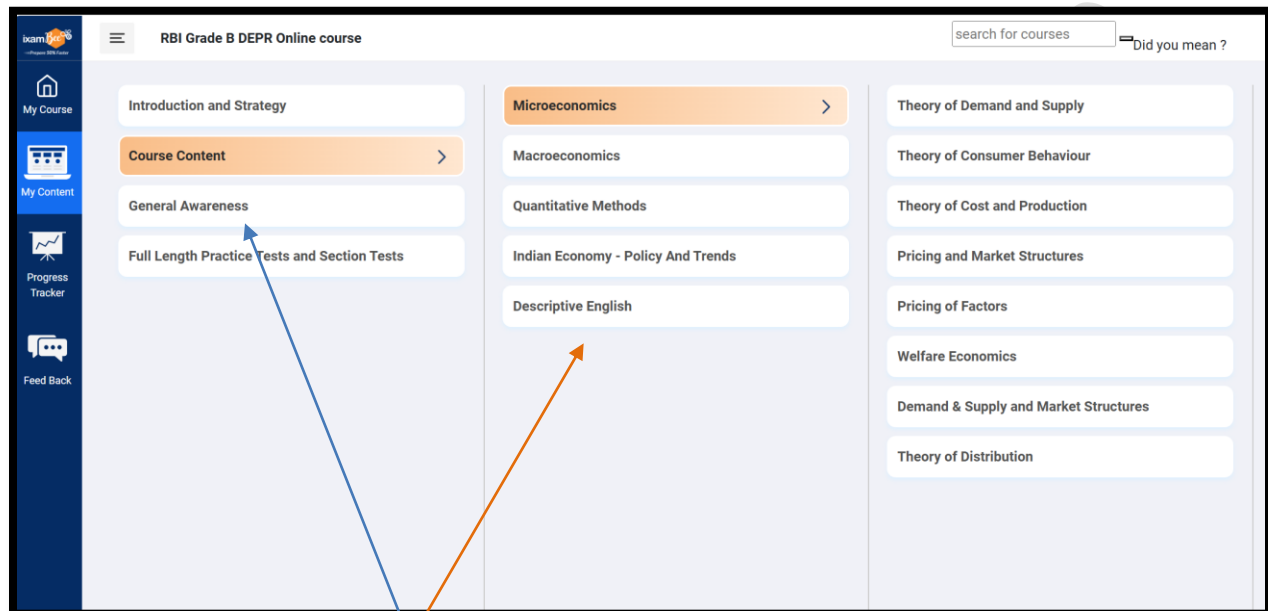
ixamBee
a Pearson SEPA Factor

My Course

My Content

Progress Tracker

Feed Back

RBI Grade B DEPR Online course

search for courses

Did you mean ?

Introduction and Strategy

Course Content

General Awareness

Full Length Practice Tests and Section Tests

Microeconomics

Macroeconomics

Quantitative Methods

Indian Economy - Policy And Trends

Descriptive English

Theory of Demand and Supply

Theory of Consumer Behaviour

Theory of Cost and Production

Pricing and Market Structures

Pricing of Factors

Welfare Economics

Demand & Supply and Market Structures

Theory of Distribution